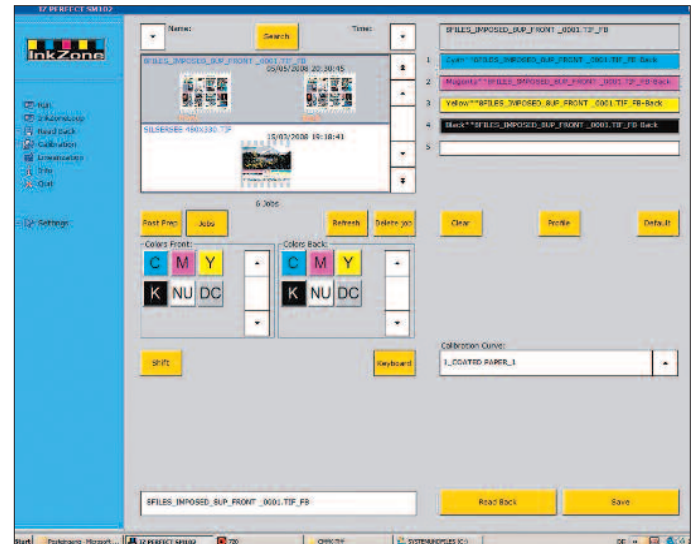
IZ PERFECT SM102

InkZone

Main
2 Autostartup
Read Back
Calibration
Linearisation
Info
Quit

Settings

Name:

Search

Time:

$FILES_IMPOSED_SUP_FRONT _0001.TIF_FB
05/05/2008 20:30:45

SILBERSEE 480X330.TIF
15/03/2008 19:18:41

6 Jobs

Post Prep

Jobs

Refresh

Delete job

Colors Front:

C M Y
K NU DC

Colors Back:

C M Y
K NU DC

Shift

Keyboard

$FILES_IMPOSED_SUP_FRONT _0001.TIF_FB

$FILES_IMPOSED_SUP_FRONT _0001.TIF_FB

1 Cyan**$FILES_IMPOSED_SUP_FRONT _0001.TIF_FB-Back

2 Magenta**$FILES_IMPOSED_SUP_FRONT _0001.TIF_FB-Back

3 Yellow**$FILES_IMPOSED_SUP_FRONT _0001.TIF_FB-Back

4 Black**$FILES_IMPOSED_SUP_FRONT _0001.TIF_FB-Back

5

Clear

Profile

Default

Calibration Curve:

1_COATED PAPER_1

Read Back

Save

Start | Posteingang - Microsoft ... | IZ PERFECT SM102 | 720 | CMYK.TIF | SYSTEMINKFILES (C:)